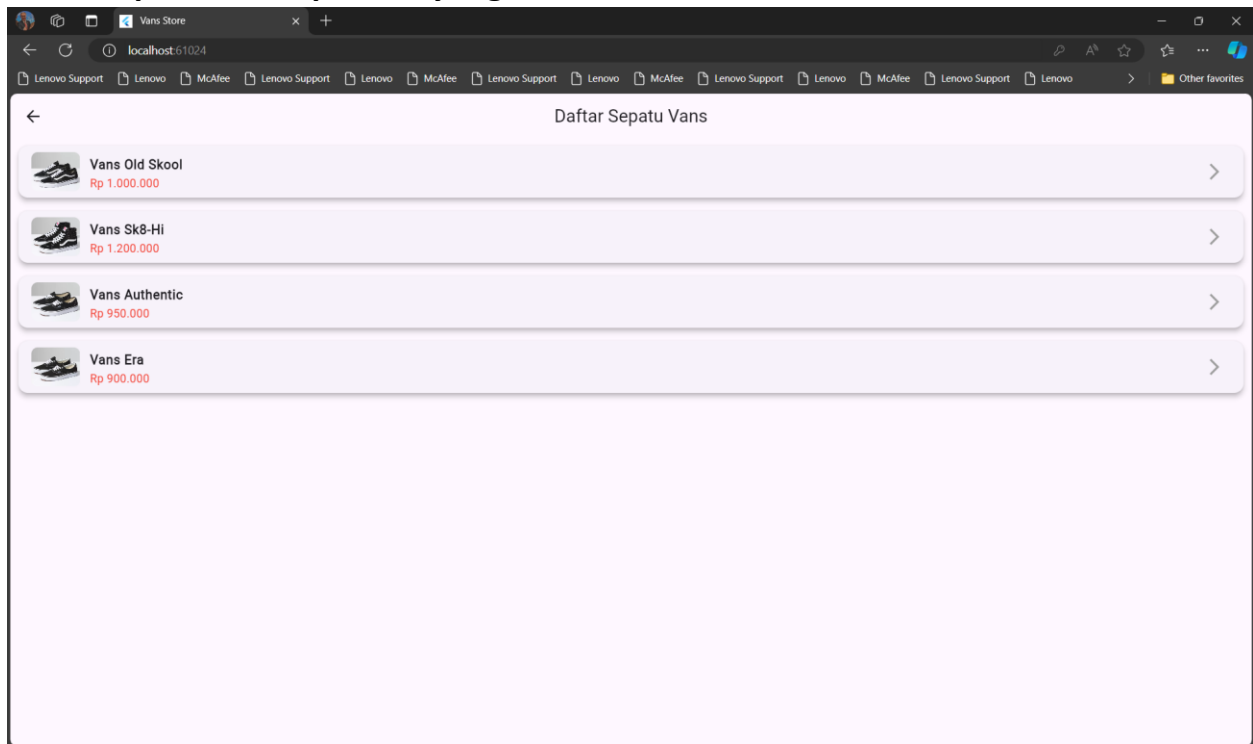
Vans Store

localhost:61024

Lenovo Support Lenovo McAfee Lenovo Support Lenovo McAfee Lenovo Support Lenovo McAfee Lenovo Support Lenovo McAfee Lenovo Support Lenovo

Other favorites

Daftar Sepatu Vans

Vans Old Skool
Rp 1.000.000

Vans Sk8-Hi
Rp 1.200.000

Vans Authentic
Rp 950.000

Vans Era
Rp 900.000